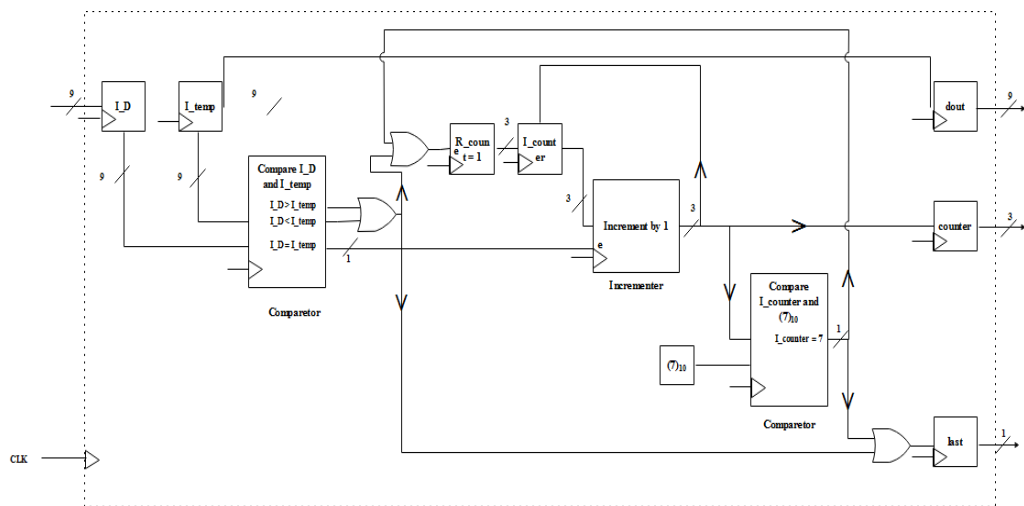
9
I_D
I_temp
9
dout
9
R_count = 1
e
3
I_counter
9
9
Compare I_D and I_temp
I_D > I_temp
I_D < I_temp
I_D = I_temp
1
3
Increment by 1
e
3
counter
3
Comparator
Incrementer
Compare I_counter and $(7)_{10}$
I_counter = 7
1
$(7)_{10}$
Comparator
last
1
CLK